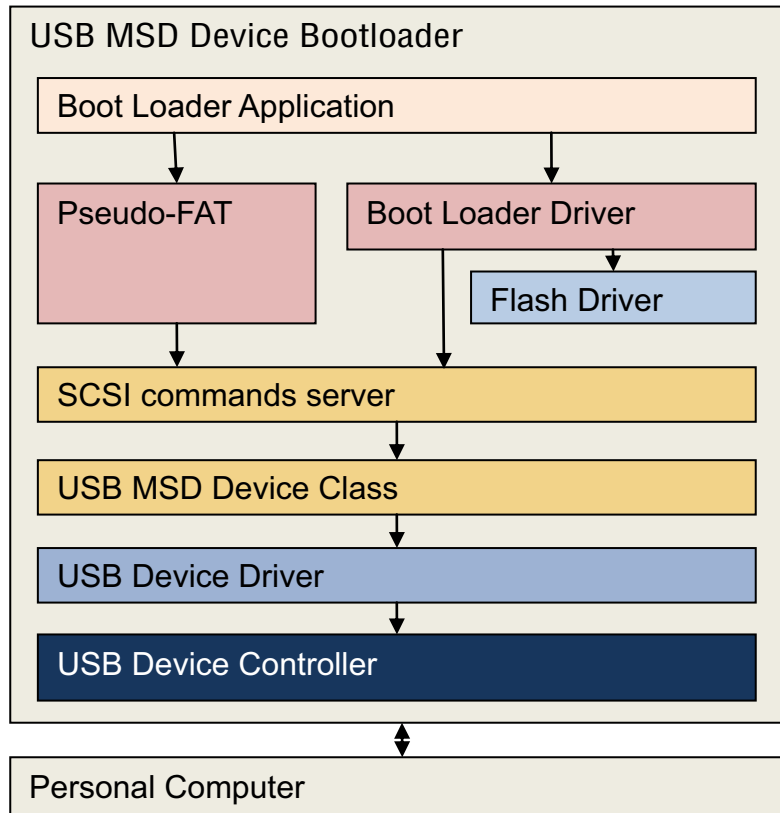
USB MSD Device Bootloader

Boot Loader Application

Pseudo-FAT

Boot Loader Driver

Flash Driver

SCSI commands server

USB MSD Device Class

USB Device Driver

USB Device Controller

Personal Computer